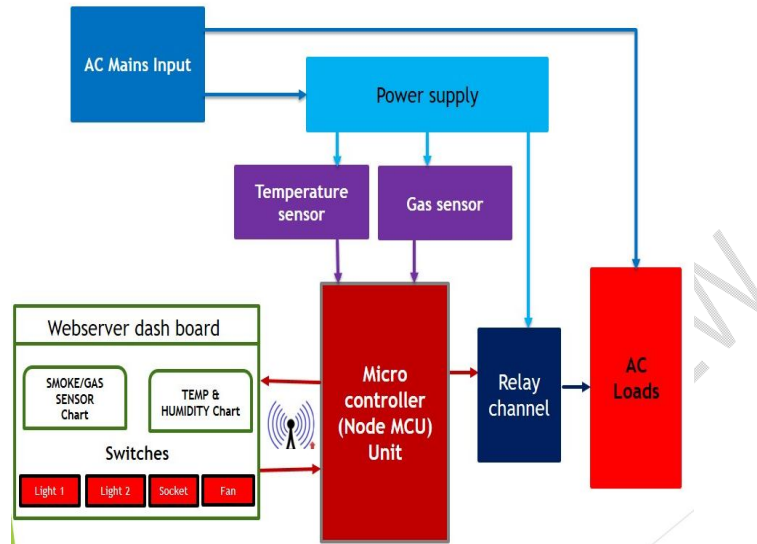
AC Mains Input

Power supply

Temperature sensor

Gas sensor

Webserver dash board

SMOKE/GAS SENSOR Chart

TEMP & HUMIDITY Chart

Switches

Light 1

Light 2

Socket

Fan

Micro controller (Node MCU) Unit

Relay channel

AC Loads